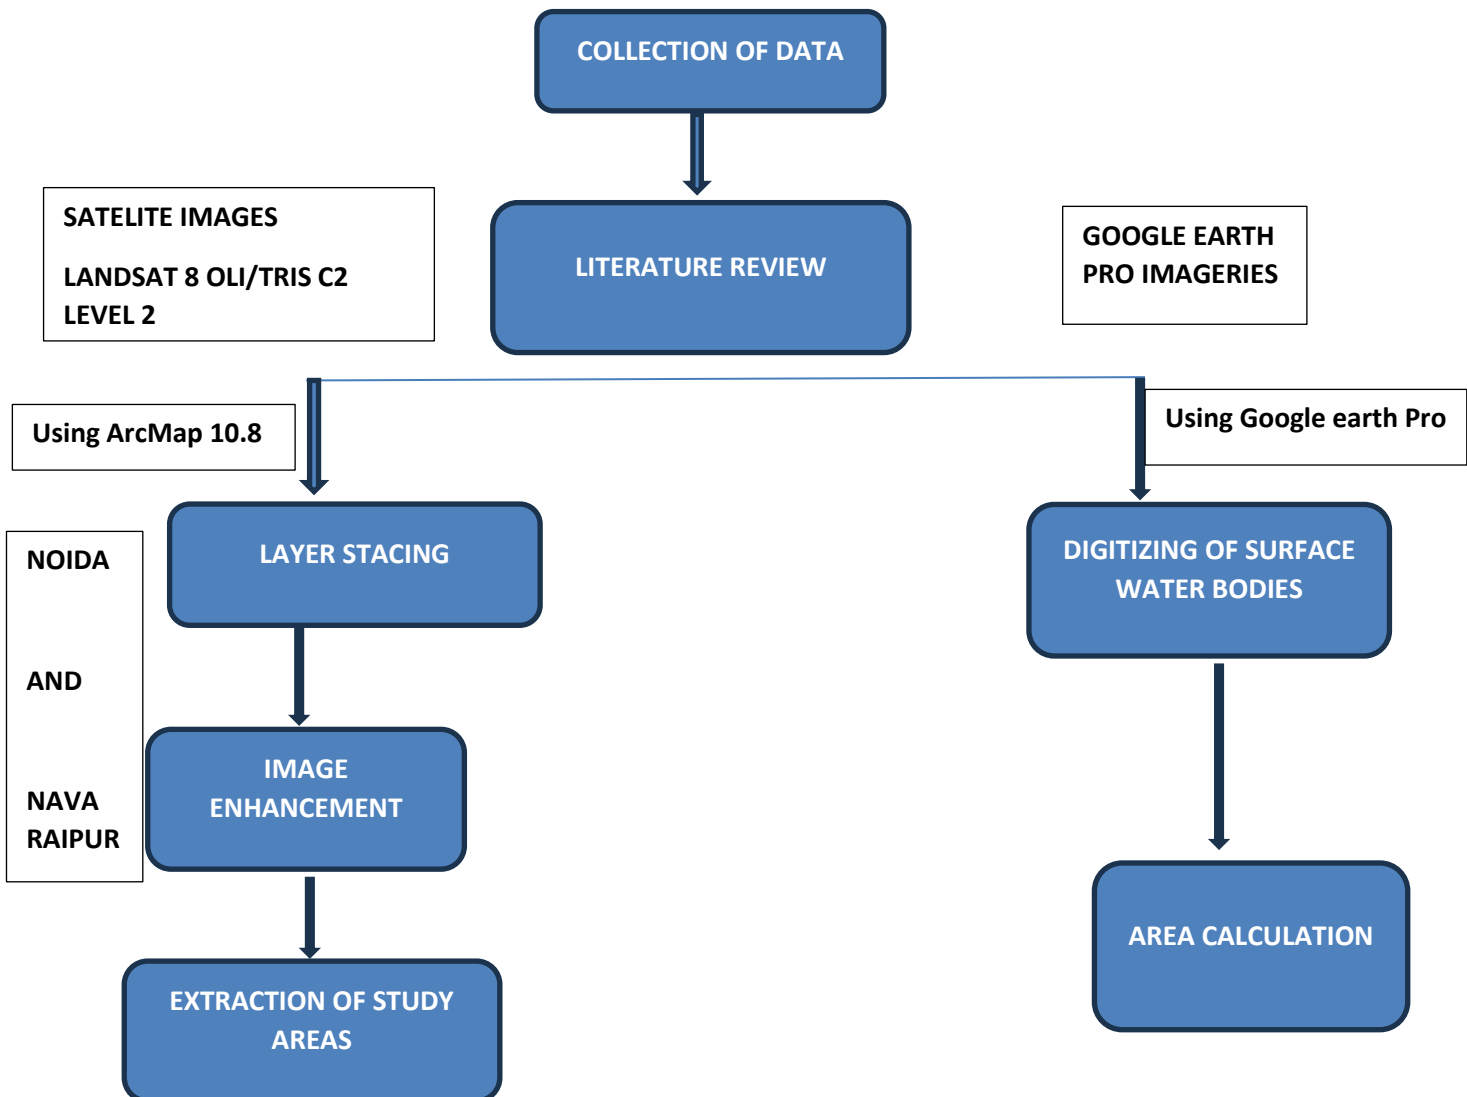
COLLECTION OF DATA

SATELITE IMAGES

LANDSAT 8 OLI/TRIS C2 LEVEL 2

LITERATURE REVIEW

GOOGLE EARTH PRO IMAGERIES

Using ArcMap 10.8

Using Google earth Pro

NOIDA

AND

NAVA RAIPUR

LAYER STACING

IMAGE ENHANCEMENT

EXTRACTION OF STUDY AREAS

DIGITIZING OF SURFACE WATER BODIES

AREA CALCULATION